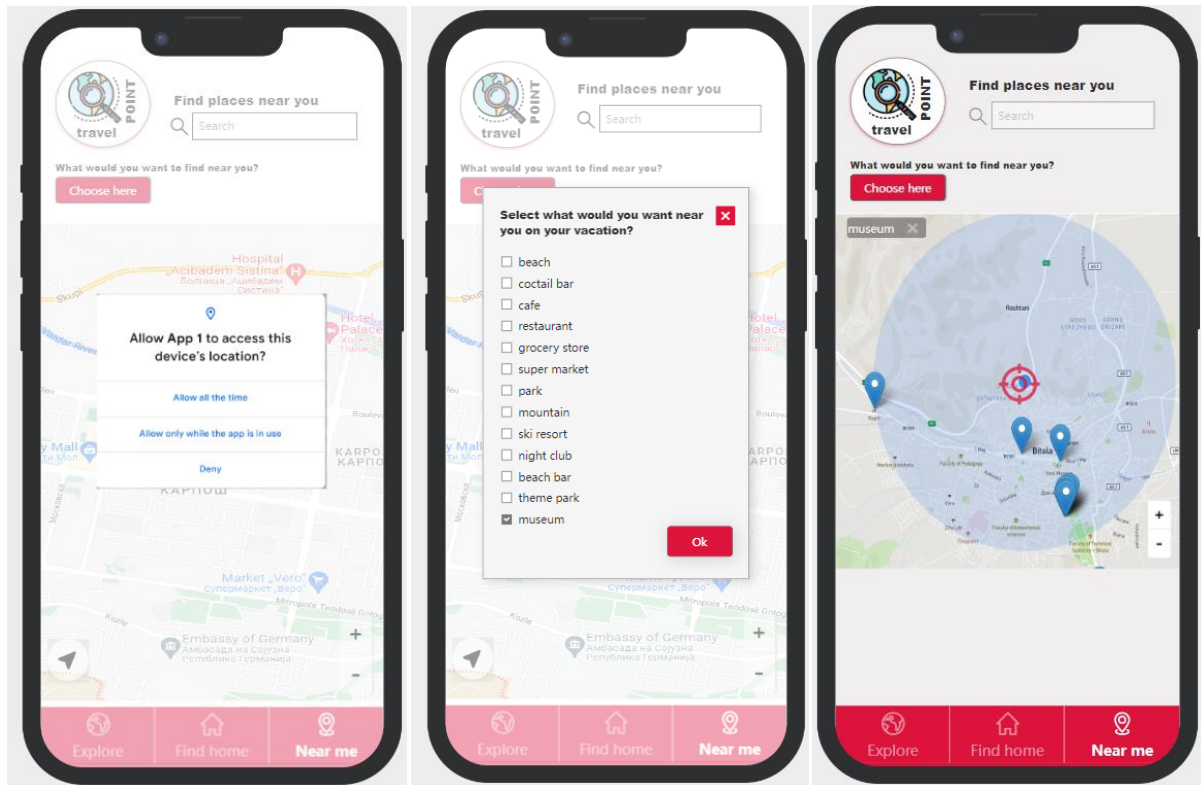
travel POINT

Find places near you

Search

What would you want to find near you?

Choose here

Hospital Acibadem Sistina
Болница „Аџибадем Систина"

Skupi

Hotel Palace

Allow App 1 to access this device's location?

Allow all the time

Allow only while the app is in use

Deny

Mall

КАРПОШ

Market „Vero"
Супермаркет „Веро"

Mitropolit Teodosij Gologanov

Embassy of Germany
Амбасада на Сојузна Република Германија

+

-

Explore

Find home

Near me

travel POINT

Find places near you

Search

What would you want to find near you?

Select what would you want near you on your vacation?

beach

coctail bar

cafe

restaurant

grocery store

super market

park

mountain

ski resort

night club

beach bar

theme park

museum

Ok

Embassy of Germany
Амбасада на Сојузна Република Германија

Explore

Find home

Near me

travel POINT

Find places near you

Search

What would you want to find near you?

Choose here

museum

Rashtani

Bitola

+

-

Explore

Find home

Near me